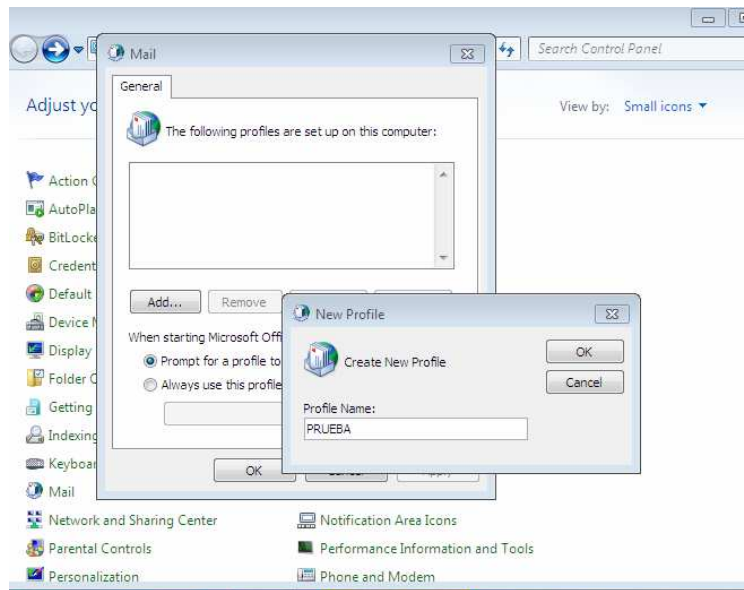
Search Control Panel

Adjust yo

View by: Small icons ▾

Action C
AutoPla
BitLocke
Credent
Default
Device M
Display
Folder O
Getting
Indexing
Keyboar
Mail
Network and Sharing Center
Parental Controls
Personalization
Notification Area Icons
Performance Information and Tools
Phone and Modem

Mail

General

The following profiles are set up on this computer:

Add...
Remove

When starting Microsoft Offi
Prompt for a profile to
Always use this profile

OK

New Profile

Create New Profile

OK
Cancel

Profile Name:
PRUEBA